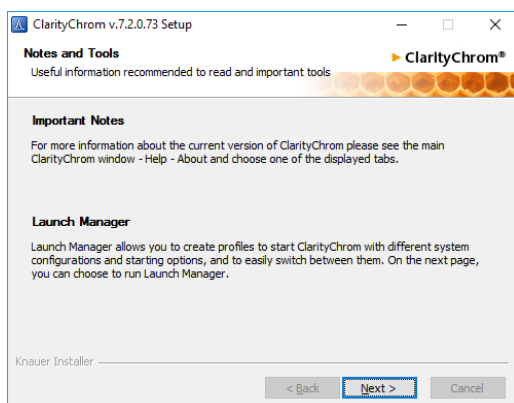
ClarityChrom v.7.2.0.73 Setup

Notes and Tools
Useful information recommended to read and important tools

▸ ClarityChrom®

Important Notes

For more information about the current version of ClarityChrom please see the main ClarityChrom window - Help - About and choose one of the displayed tabs.

Launch Manager

Launch Manager allows you to create profiles to start ClarityChrom with different system configurations and starting options, and to easily switch between them. On the next page, you can choose to run Launch Manager.

Knauer Installer

< Back
Next >
Cancel